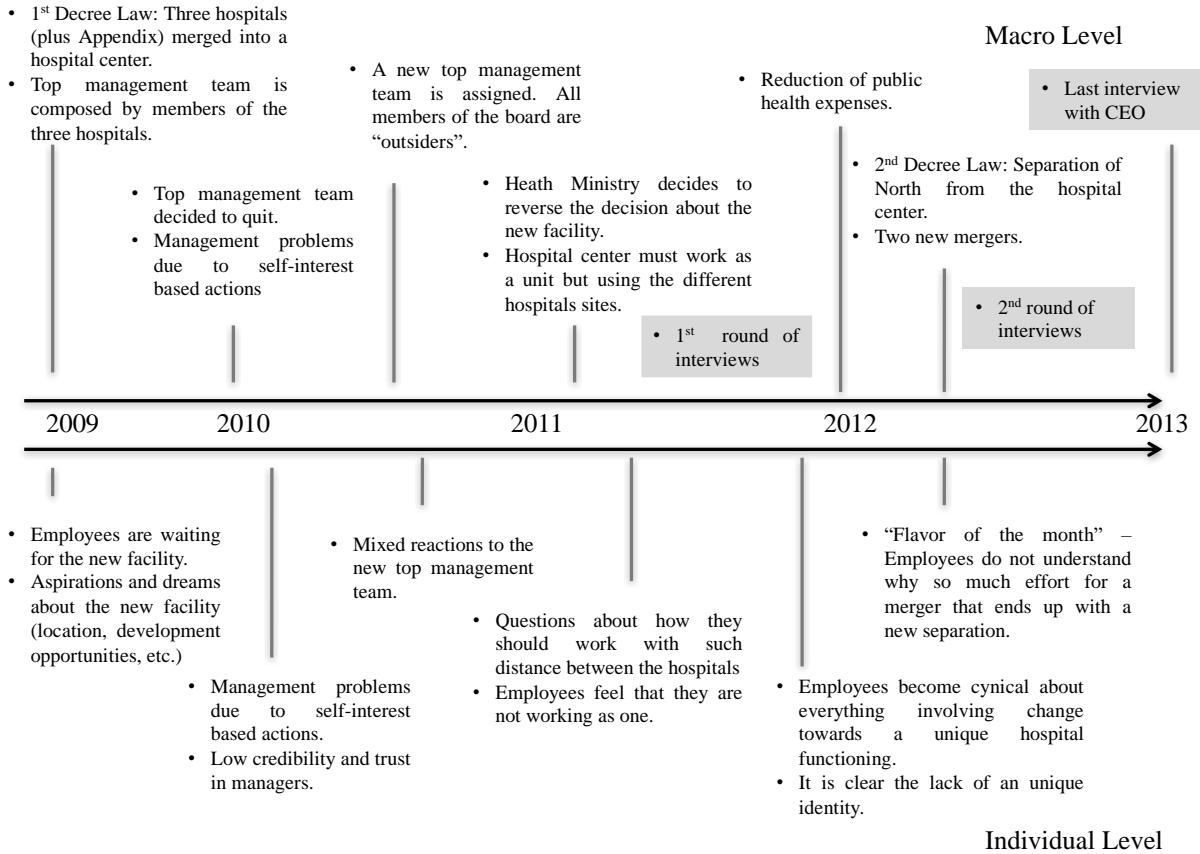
• $1^{st}$ Decree Law: Three hospitals (plus Appendix) merged into a hospital center.
• Top management team is composed by members of the three hospitals.

Macro Level

• Top management team decided to quit.
• Management problems due to self-interest based actions

• A new top management team is assigned. All members of the board are "outsiders".

• Heath Ministry decides to reverse the decision about the new facility.
• Hospital center must work as a unit but using the different hospitals sites.

• $1^{st}$ round of interviews

• Reduction of public health expenses.

• $2^{nd}$ Decree Law: Separation of North from the hospital center.
• Two new mergers.

• $2^{nd}$ round of interviews

• Last interview with CEO

2009 2010 2011 2012 2013

• Employees are waiting for the new facility.
• Aspirations and dreams about the new facility (location, development opportunities, etc.)

• Management problems due to self-interest based actions.
• Low credibility and trust in managers.

• Mixed reactions to the new top management team.

• Questions about how they should work with such distance between the hospitals
• Employees feel that they are not working as one.

• Employees become cynical about everything involving change towards a unique hospital functioning.
• It is clear the lack of an unique identity.

• "Flavor of the month" – Employees do not understand why so much effort for a merger that ends up with a new separation.

Individual Level